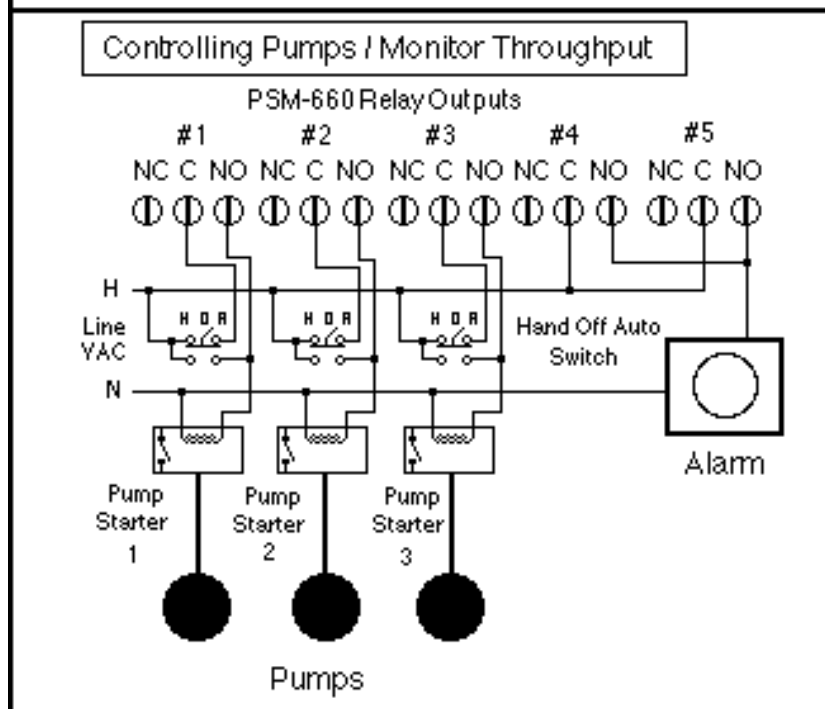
Controlling Pumps / Monitor Throughput

PSM-660 Relay Outputs

#1 #2 #3 #4 #5

NC C NO NC C NO NC C NO NC C NO NC C NO

H

Line VAC

N

H O A

H O A

H O A

Hand Off Auto Switch

Pump Starter 1

Pump Starter 2

Pump Starter 3

Alarm

Pumps